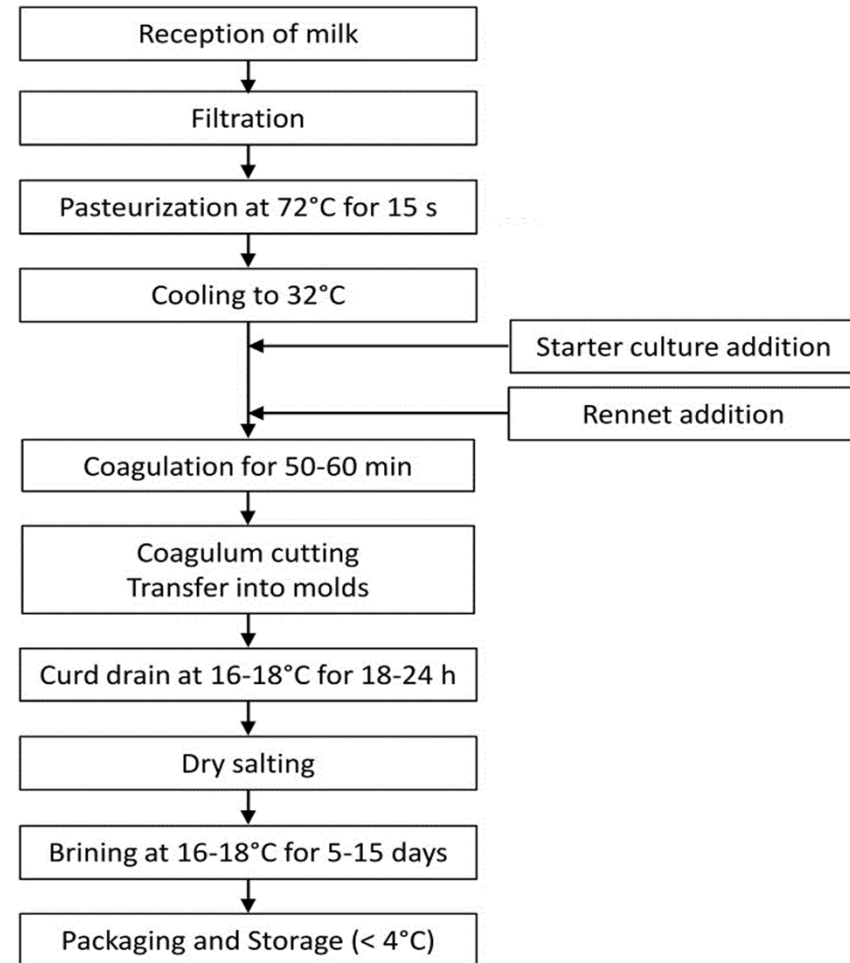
Reception of milk

Filtration

Pasteurization at 72°C for 15 s

Cooling to 32°C

Starter culture addition

Rennet addition

Coagulation for 50-60 min

Coagulum cutting
Transfer into molds

Curd drain at 16-18°C for 18-24 h

Dry salting

Brining at 16-18°C for 5-15 days

Packaging and Storage (< 4°C)